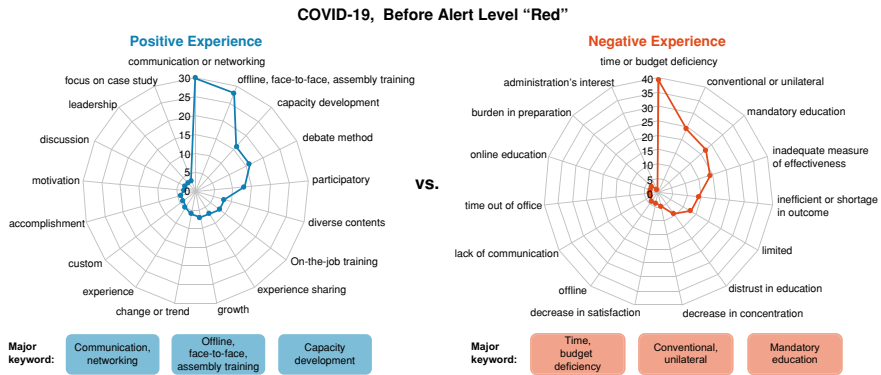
COVID-19, Before Alert Level "Red"

Positive Experience

communication or networking
offline, face-to-face, assembly training
capacity development
debate method
participatory
diverse contents
On-the-job training
experience sharing
growth
change or trend
experience
custom
accomplishment
motivation
discussion
leadership
focus on case study

30
25
20
15
10
5
0

vs.

Negative Experience

time or budget deficiency
conventional or unilateral
mandatory education
inadequate measure of effectiveness
inefficient or shortage in outcome
limited
distrust in education
decrease in concentration
decrease in satisfaction
offline
lack of communication
time out of office
online education
burden in preparation
administration's interest

40
35
30
25
20
15
10
5
0

Major keyword:
Communication, networking
Offline, face-to-face, assembly training
Capacity development

Major keyword:
Time, budget deficiency
Conventional, unilateral
Mandatory education